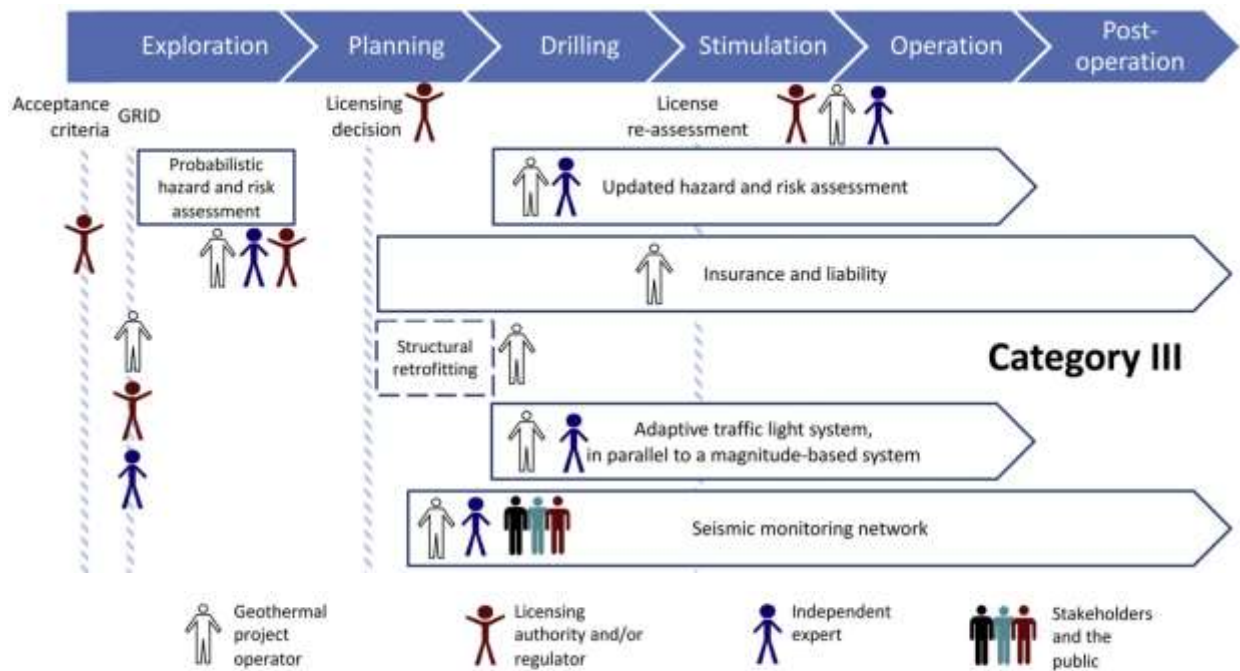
Exploration
Planning
Drilling
Stimulation
Operation
Post-operation

Acceptance criteria
GRID
Licensing decision
License re-assessment

Probabilistic hazard and risk assessment

Updated hazard and risk assessment

Insurance and liability

Structural retrofitting

Category III

Adaptive traffic light system, in parallel to a magnitude-based system

Seismic monitoring network

Geothermal project operator
Licensing authority and/or regulator
Independent expert
Stakeholders and the public